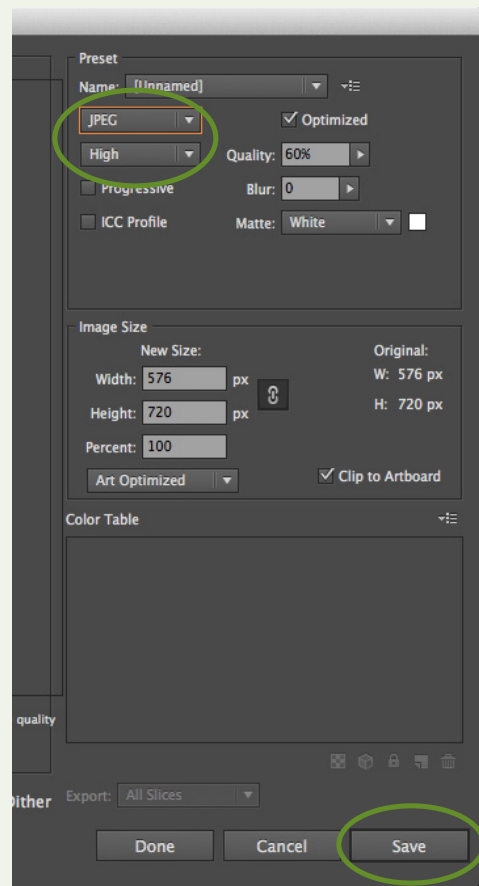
Preset

Name: [Unnamed]

JPEG

Optimized

High

Quality: 60%

Progressive

Blur: 0

ICC Profile

Matte: White

Image Size

New Size:

Width: 576 px

Height: 720 px

Percent: 100

Original:

W: 576 px

H: 720 px

Art Optimized

Clip to Artboard

Color Table

quality

Dither

Export: All Slices

Done

Cancel

Save